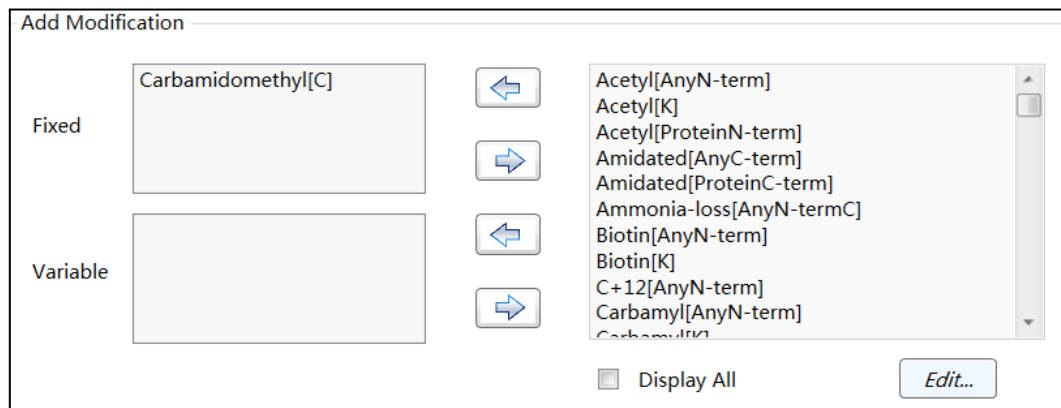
Add Modification

Fixed

Carbamidomethyl[C]

Variable

Acetyl[AnyN-term]
Acetyl[K]
Acetyl[ProteinN-term]
Amidated[AnyC-term]
Amidated[ProteinC-term]
Ammonia-loss[AnyN-termC]
Biotin[AnyN-term]
Biotin[K]
C+12[AnyN-term]
Carbamyl[AnyN-term]
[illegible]

Display All

Edit...